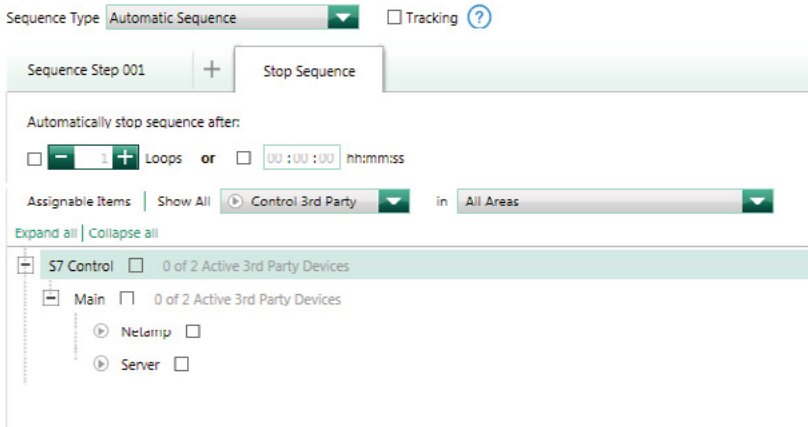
Sequence Type Automatic Sequence Tracking ?

Sequence Step 001 + Stop Sequence

Automatically stop sequence after:

− 1 + Loops or 00 : 00 : 00 hh:mm:ss

Assignable Items | Show All Control 3rd Party in All Areas

Expand all | Collapse all

S7 Control 0 of 2 Active 3rd Party Devices

Main 0 of 2 Active 3rd Party Devices

Netamp

Server